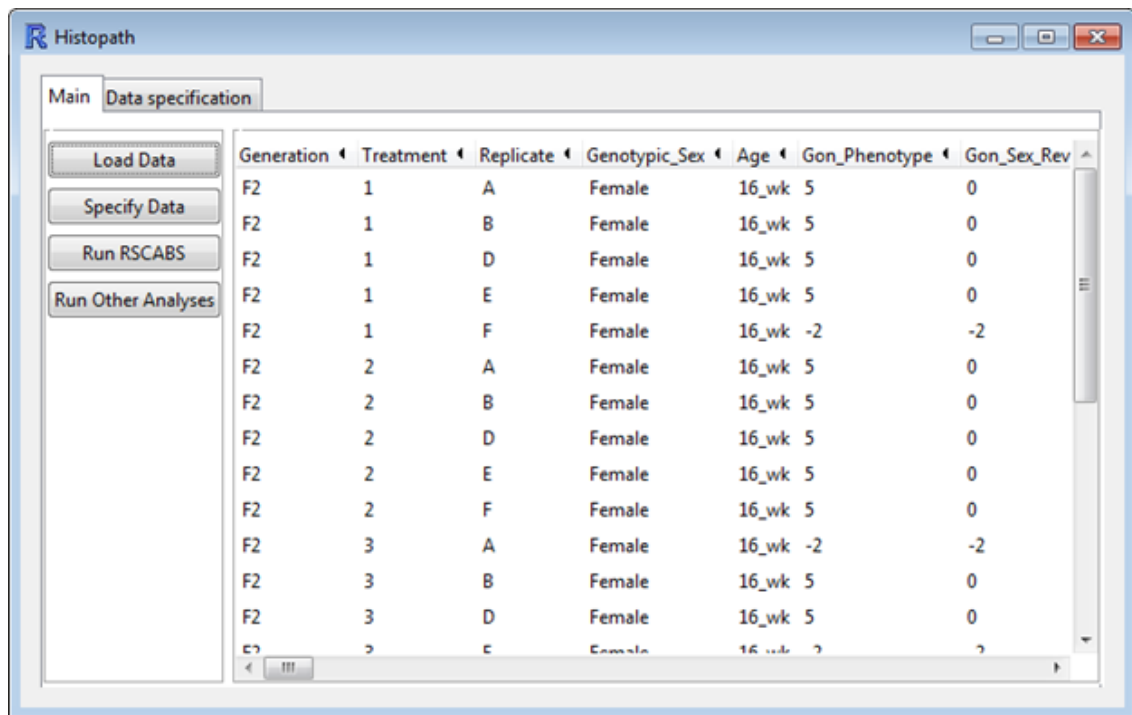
Histopath

Main | Data specification

Load Data
Specify Data
Run RSCABS
Run Other Analyses

| Generation | Treatment | Replicate | Genotypic_Sex | Age | Gon_Phenotype | Gon_Sex_Rev |
|---|---|---|---|---|---|---|
| F2 | 1 | A | Female | 16_wk | 5 | 0 |
| F2 | 1 | B | Female | 16_wk | 5 | 0 |
| F2 | 1 | D | Female | 16_wk | 5 | 0 |
| F2 | 1 | E | Female | 16_wk | 5 | 0 |
| F2 | 1 | F | Female | 16_wk | -2 | -2 |
| F2 | 2 | A | Female | 16_wk | 5 | 0 |
| F2 | 2 | B | Female | 16_wk | 5 | 0 |
| F2 | 2 | D | Female | 16_wk | 5 | 0 |
| F2 | 2 | E | Female | 16_wk | 5 | 0 |
| F2 | 2 | F | Female | 16_wk | 5 | 0 |
| F2 | 3 | A | Female | 16_wk | -2 | -2 |
| F2 | 3 | B | Female | 16_wk | 5 | 0 |
| F2 | 3 | D | Female | 16_wk | 5 | 0 |
| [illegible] | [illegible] | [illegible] | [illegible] | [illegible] | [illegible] | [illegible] |